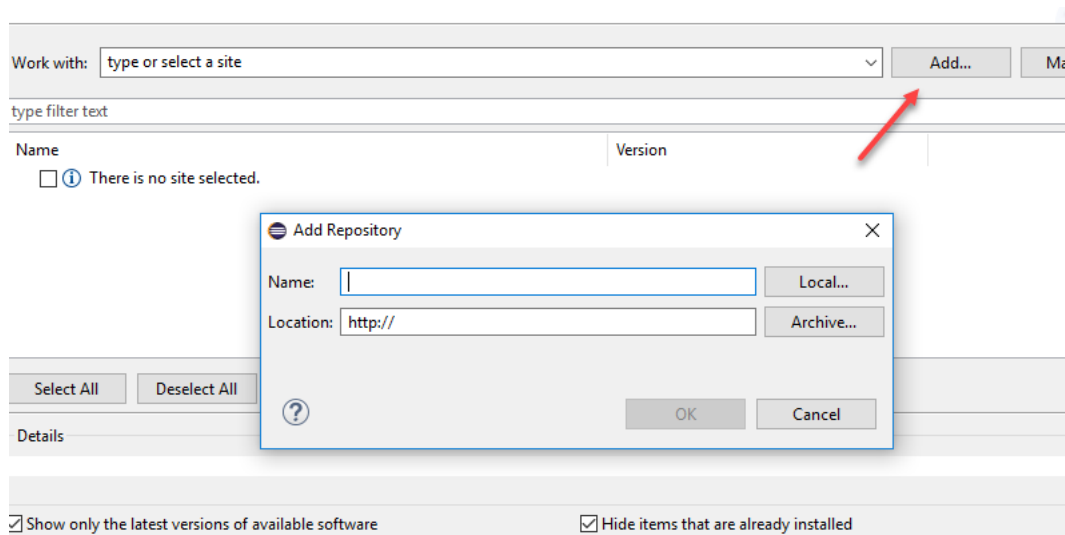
Work with: type or select a site

Add...

Ma

type filter text

Name

Version

There is no site selected.

Add Repository

Name:

Local...

Location: http://

Archive...

OK

Cancel

Select All

Deselect All

Details

Show only the latest versions of available software

Hide items that are already installed